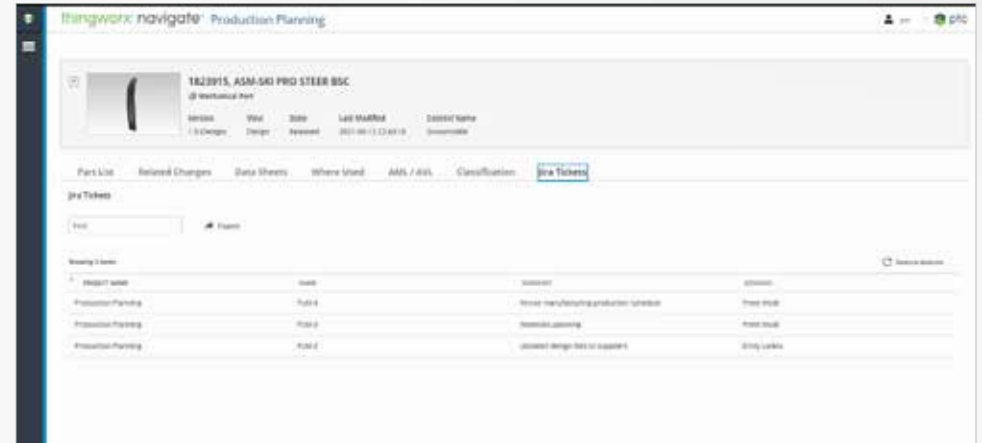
thingworx navigate Production Planning

ptc

1823915, ASM-SKI PRO STEER BSC
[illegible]

| Version | View | State | Last Modified | Context Name |
|---|---|---|---|---|
| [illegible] | Design | Released | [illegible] | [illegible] |

Parts List Related Changes Data Sheets Where Used AML / AVL Classification Jira Tickets

Jira Tickets

Find

Export

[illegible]

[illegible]

| PROJECT NAME | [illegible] | SUMMARY | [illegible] |
|---|---|---|---|
| Production Planning | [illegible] | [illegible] production schedule | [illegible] |
| Production Planning | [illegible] | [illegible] planning | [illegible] |
| Production Planning | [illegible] | Updated design files to suppliers | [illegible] |